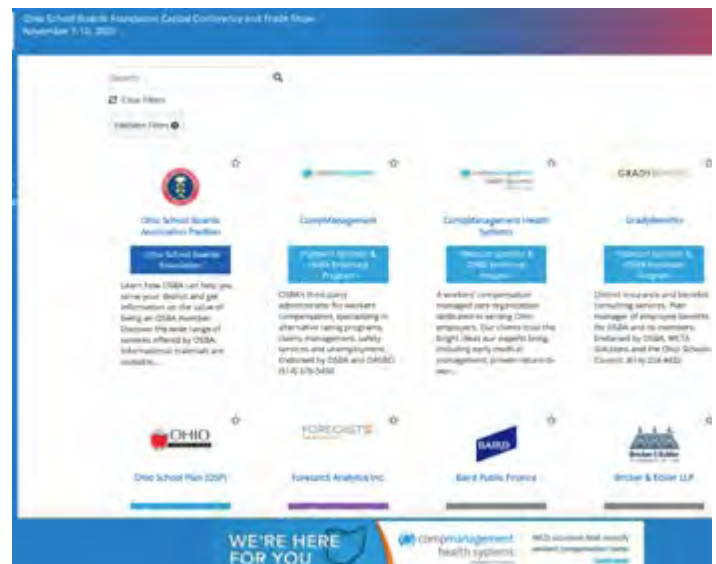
Ohio School Boards Association Capital Conference and Trade Show November 7-10, 2021

Search

Clear Filters

Exhibitor Filters

Ohio School Boards Association Pavilion

Ohio School Boards Association

Learn how OSBA can help you serve your district and get information on the value of being an OSBA member. Discover the wide range of services offered by OSBA. Informational materials are available...

CompManagement

Platinum Sponsor & OSBA Endorsed Program

OSBA's third-party administrator for workers' compensation, specializing in alternative rating programs, claims management, safety services and unemployment. Endorsed by OSBA and OASBO. (614) 376-5450

CompManagement Health Systems

Platinum Sponsor & OSBA Endorsed Program

A workers' compensation managed care organization dedicated to serving Ohio employers. Our clients trust the bright ideas our experts bring, including early medical management, proven return-to-wor...

GRADY BENEFITS

GradyBenefits

Platinum Sponsor & OSBA Endorsed Program

District insurance and benefits consulting services. Plan manager of employee benefits for OSBA and its members. Endorsed by OSBA, WCTA Solutions and the Ohio Schools Council. (614) 224-4432

OHIO

Ohio School Plan (OSP)

FORECAST5

Forecast5 Analytics Inc

BAIRD

Baird Public Finance

Bricker & Eckler

Bricker & Eckler LLP

WE'RE HERE FOR YOU

compmanagement health systems

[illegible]